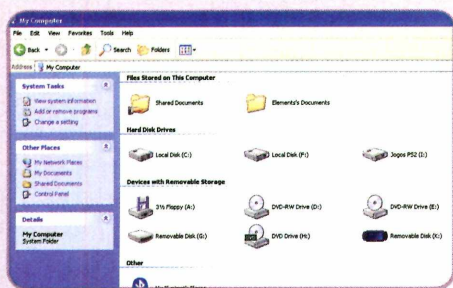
My Computer

File Edit View Favorites Tools Help

Back Search Folders

Address My Computer

System Tasks

View system information

Add or remove programs

Change a setting

Other Places

My Network Places

My Documents

Shared Documents

Control Panel

Details

My Computer
System Folder

Files Stored on This Computer

Shared Documents

Elements's Documents

Hard Disk Drives

Local Disk (C:)

Local Disk (F:)

Jogos PS2 (I:)

Devices with Removable Storage

3½ Floppy (A:)

DVD-RW Drive (D:)

DVD-RW Drive (E:)

Removable Disk (G:)

DVD Drive (H:)

Removable Disk (K:)

Other

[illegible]